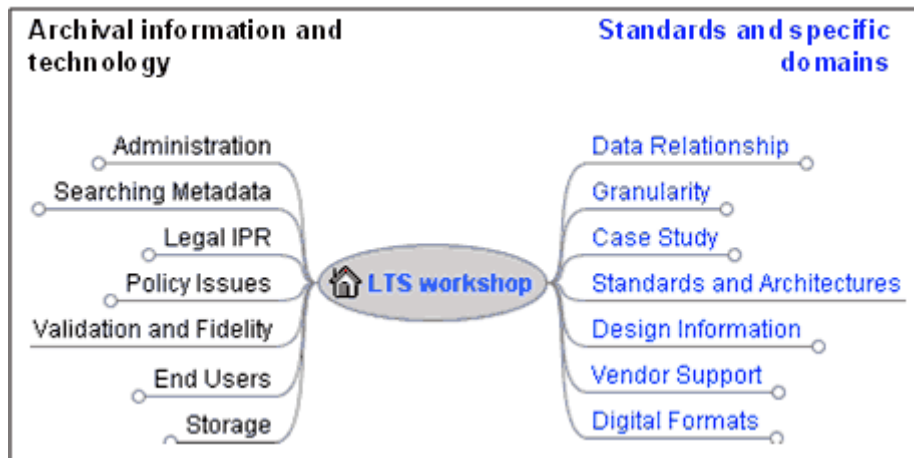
Archival information and technology

Standards and specific domains

Administration
Searching Metadata
Legal IPR
Policy Issues
Validation and Fidelity
End Users
Storage

LTS workshop

Data Relationship
Granularity
Case Study
Standards and Architectures
Design Information
Vendor Support
Digital Formats